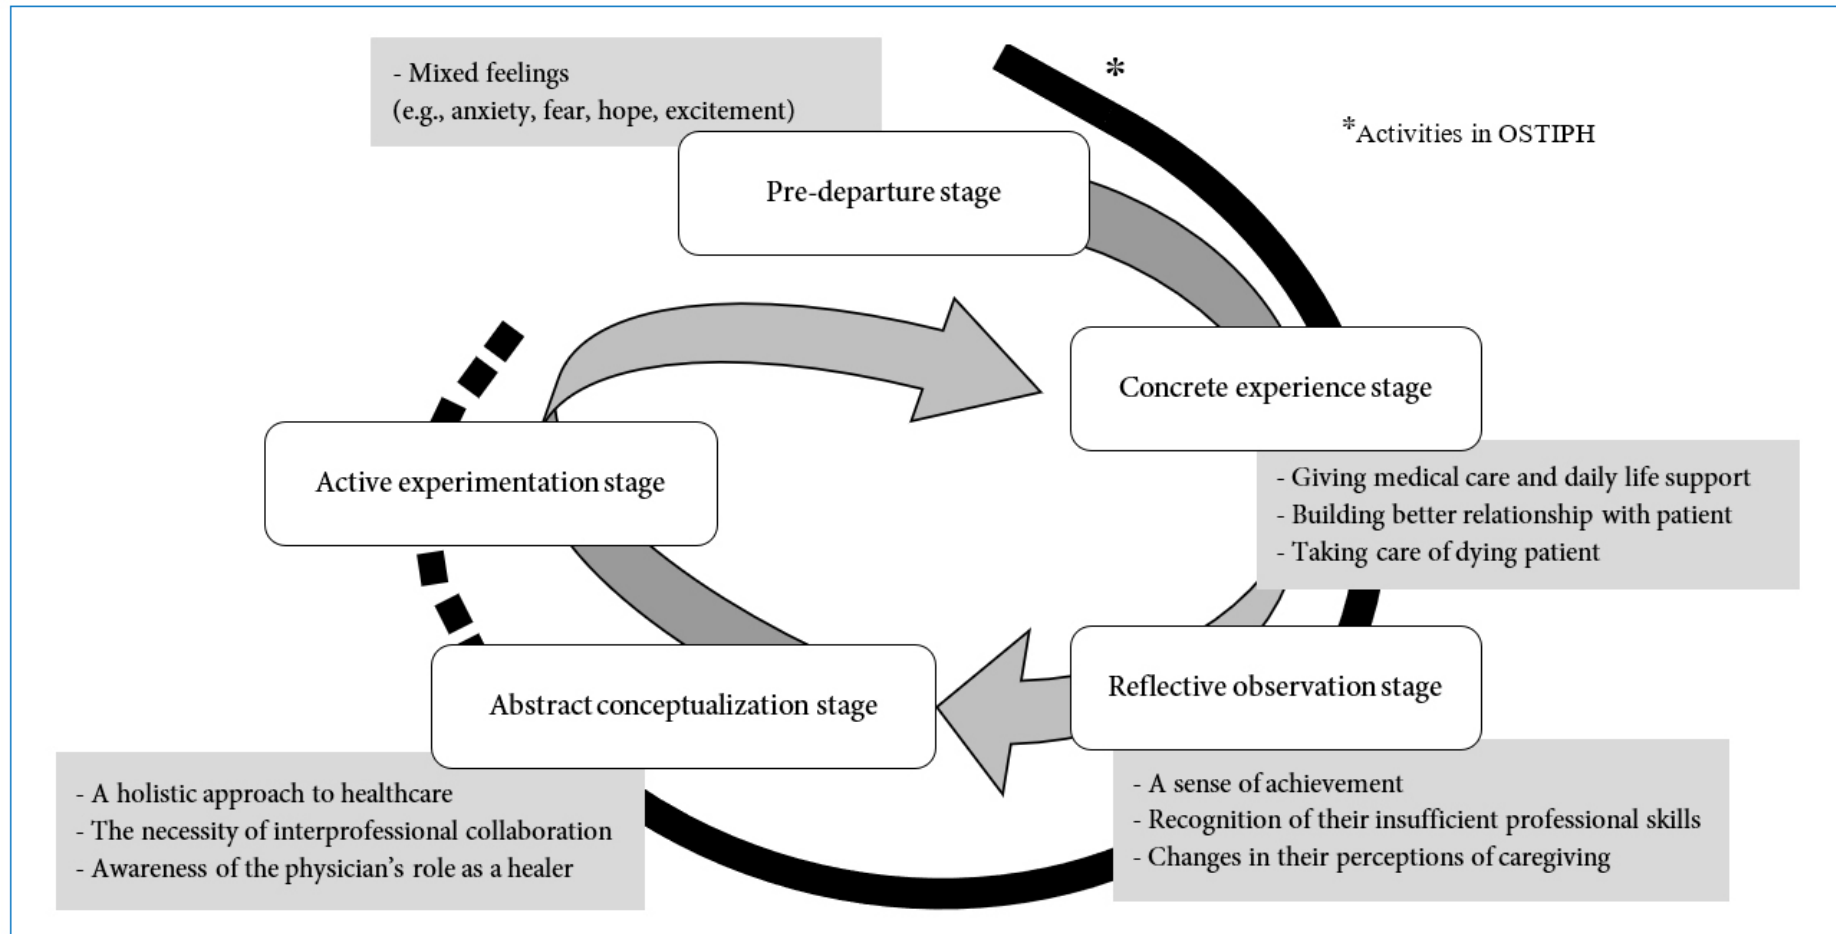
- Mixed feelings
(e.g., anxiety, fear, hope, excitement)

*

*Activities in OSTIPH

Pre-departure stage

Concrete experience stage

- Giving medical care and daily life support
- Building better relationship with patient
- Taking care of dying patient

Active experimentation stage

Reflective observation stage

- A sense of achievement
- Recognition of their insufficient professional skills
- Changes in their perceptions of caregiving

Abstract conceptualization stage

- A holistic approach to healthcare
- The necessity of interprofessional collaboration
- Awareness of the physician's role as a healer